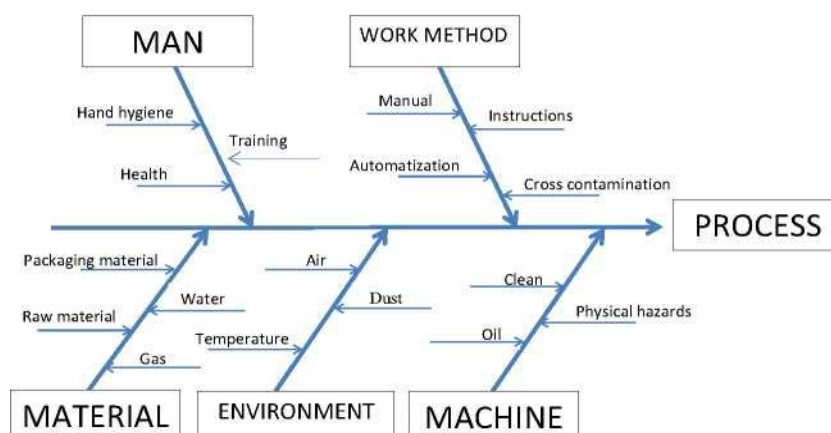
MAN

Hand hygiene

Training

Health

WORK METHOD

Manual

Instructions

Automatization

Cross contamination

PROCESS

Packaging material

Water

Raw material

Gas

MATERIAL

Air

Dust

Temperature

ENVIRONMENT

Clean

Physical hazards

Oil

MACHINE